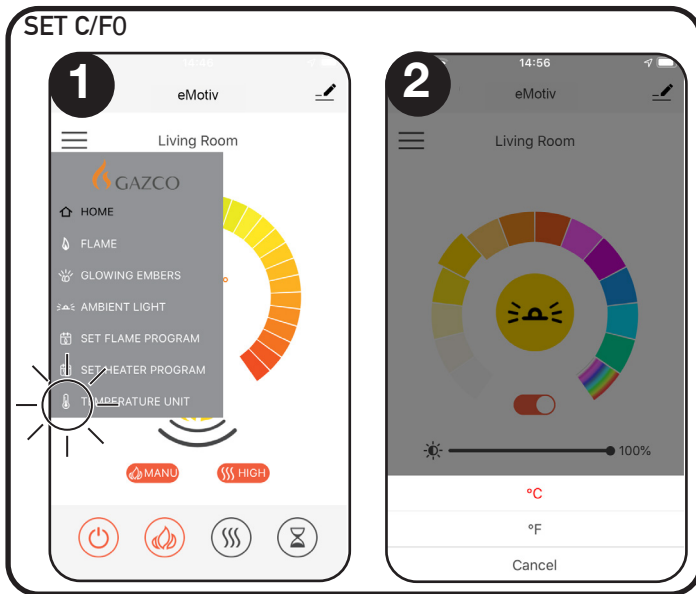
SET C/F0

1

14:46

eMotiv

Living Room

GAZCO

HOME

FLAME

GLOWING EMBERS

AMBIENT LIGHT

SET FLAME PROGRAM

SET HEATER PROGRAM

TEMPERATURE UNIT

MANU

HIGH

2

14:56

eMotiv

Living Room

100%

°C

°F

Cancel